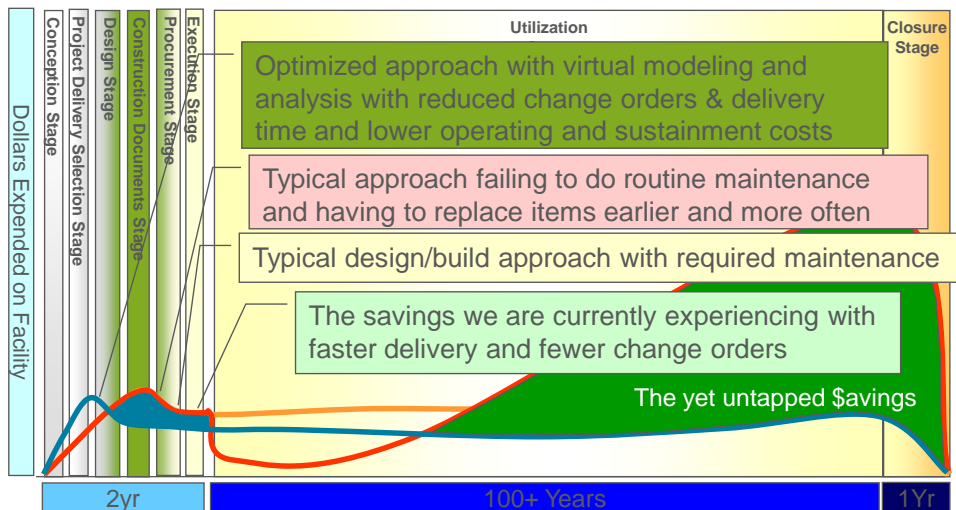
Dollars Expended on Facility

Conception Stage

Project Delivery Selection Stage

Design Stage

Construction Documents Stage

Procurement Stage

Execution Stage

Utilization

Closure Stage

Optimized approach with virtual modeling and analysis with reduced change orders & delivery time and lower operating and sustainment costs

Typical approach failing to do routine maintenance and having to replace items earlier and more often

Typical design/build approach with required maintenance

The savings we are currently experiencing with faster delivery and fewer change orders

The yet untapped $avings

2yr

100+ Years

1Yr